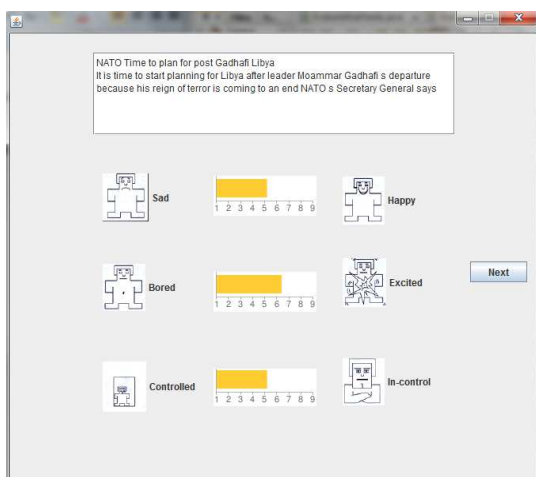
NATO Time to plan for post Gadhafi Libya
It is time to start planning for Libya after leader Moammar Gadhafi s departure because his reign of terror is coming to an end NATO s Secretary General says

Sad
1 2 3 4 5 6 7 8 9
Happy

Bored
1 2 3 4 5 6 7 8 9
Excited

Next

Controlled
1 2 3 4 5 6 7 8 9
In-control